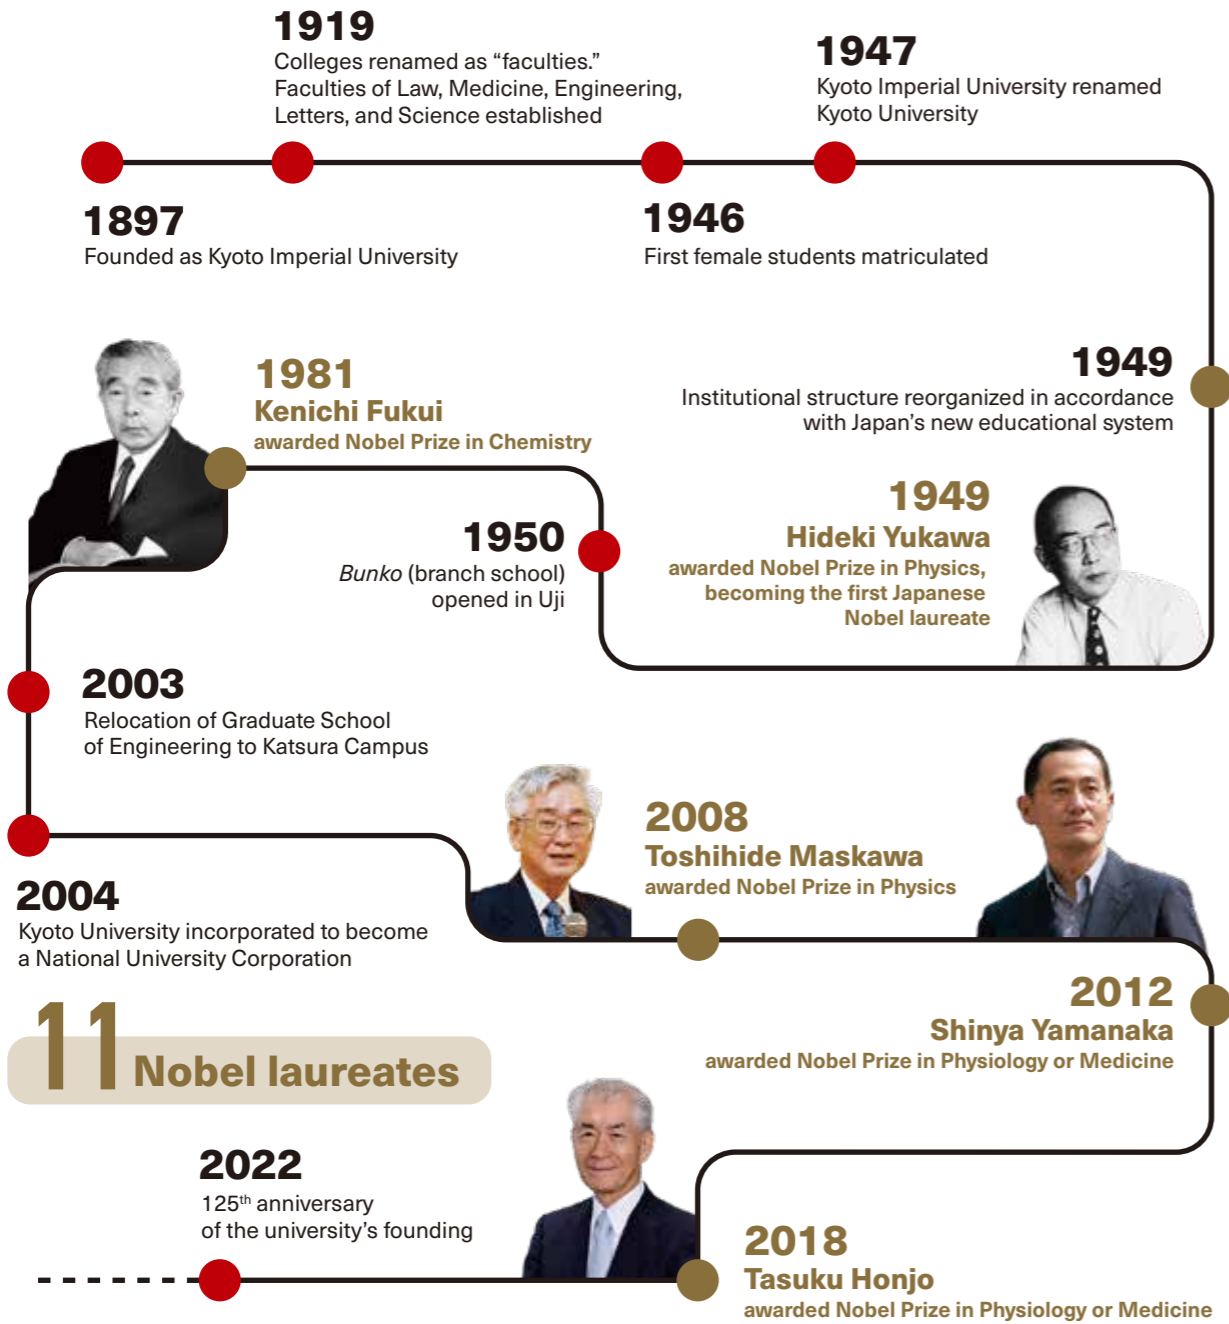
1919
Colleges renamed as “faculties.” Faculties of Law, Medicine, Engineering, Letters, and Science established

1947
Kyoto Imperial University renamed Kyoto University

1897
Founded as Kyoto Imperial University

1946
First female students matriculated

1949
Institutional structure reorganized in accordance with Japan’s new educational system

1981
Kenichi Fukui
awarded Nobel Prize in Chemistry

1950
*Bunko* (branch school) opened in Uji

1949
Hideki Yukawa
awarded Nobel Prize in Physics, becoming the first Japanese Nobel laureate

2003
Relocation of Graduate School of Engineering to Katsura Campus

2008
Toshihide Maskawa
awarded Nobel Prize in Physics

2004
Kyoto University incorporated to become a National University Corporation

2012
Shinya Yamanaka
awarded Nobel Prize in Physiology or Medicine

11 Nobel laureates

2022
$125^{th}$ anniversary of the university’s founding

2018
Tasuku Honjo
awarded Nobel Prize in Physiology or Medicine